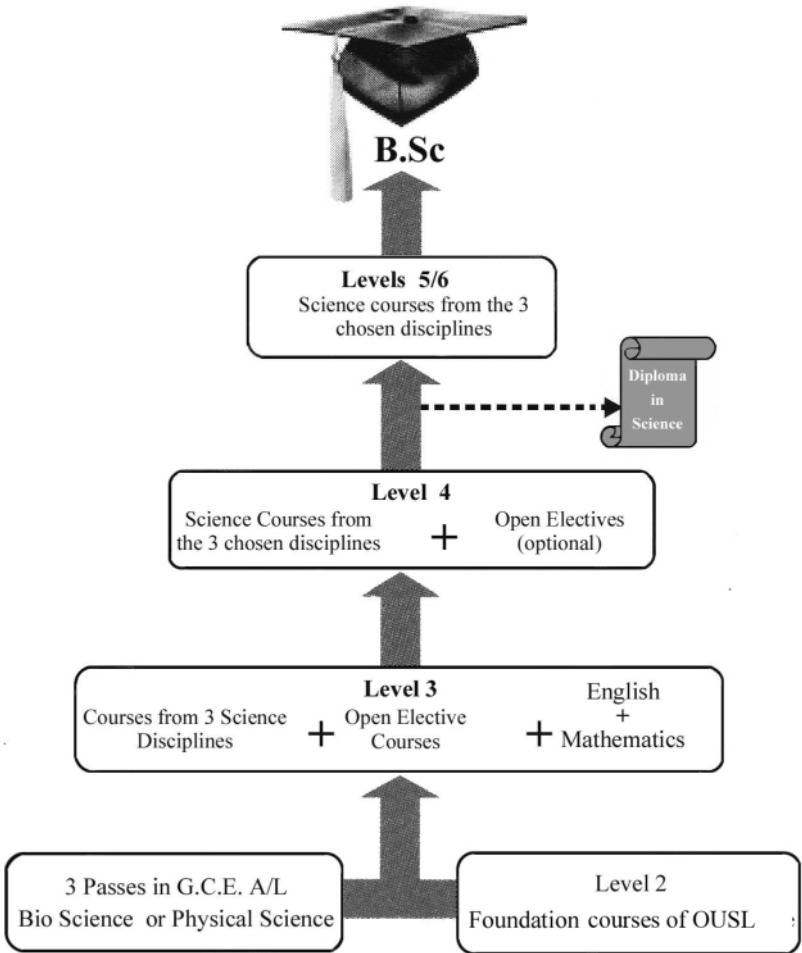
B.Sc

Levels 5/6
Science courses from the 3 chosen disciplines

Diploma in Science

Level 4
Science Courses from the 3 chosen disciplines + Open Electives (optional)

Level 3
Courses from 3 Science Disciplines + Open Elective Courses + English + Mathematics

3 Passes in G.C.E. A/L Bio Science or Physical Science

Level 2
Foundation courses of OUSL